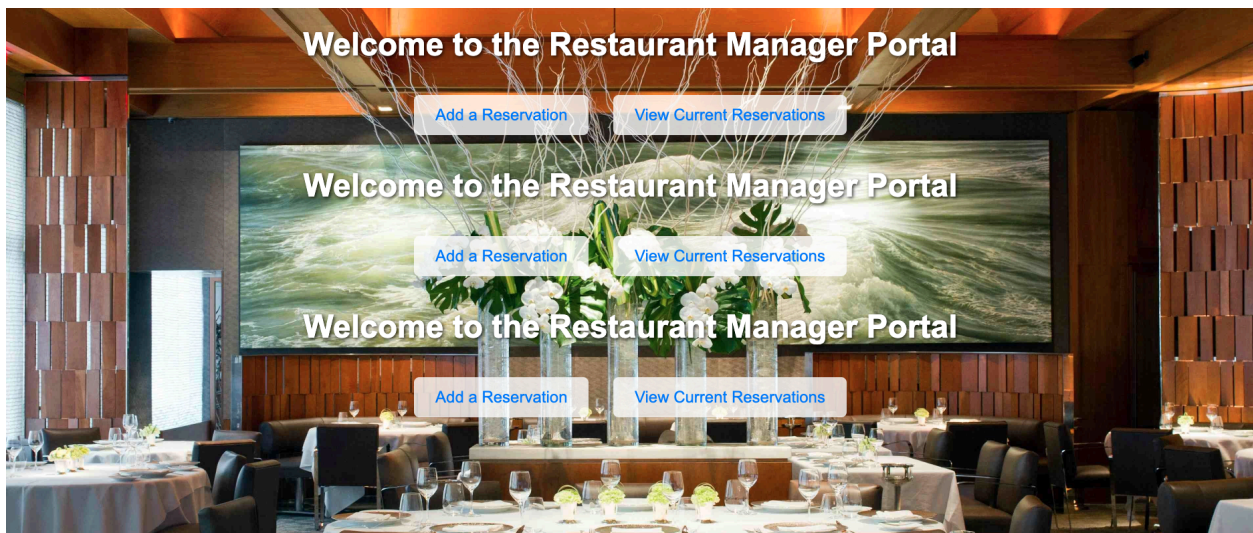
Welcome to the Restaurant Manager Portal

Add a Reservation

View Current Reservations

Welcome to the Restaurant Manager Portal

Add a Reservation

View Current Reservations

Welcome to the Restaurant Manager Portal

Add a Reservation

View Current Reservations